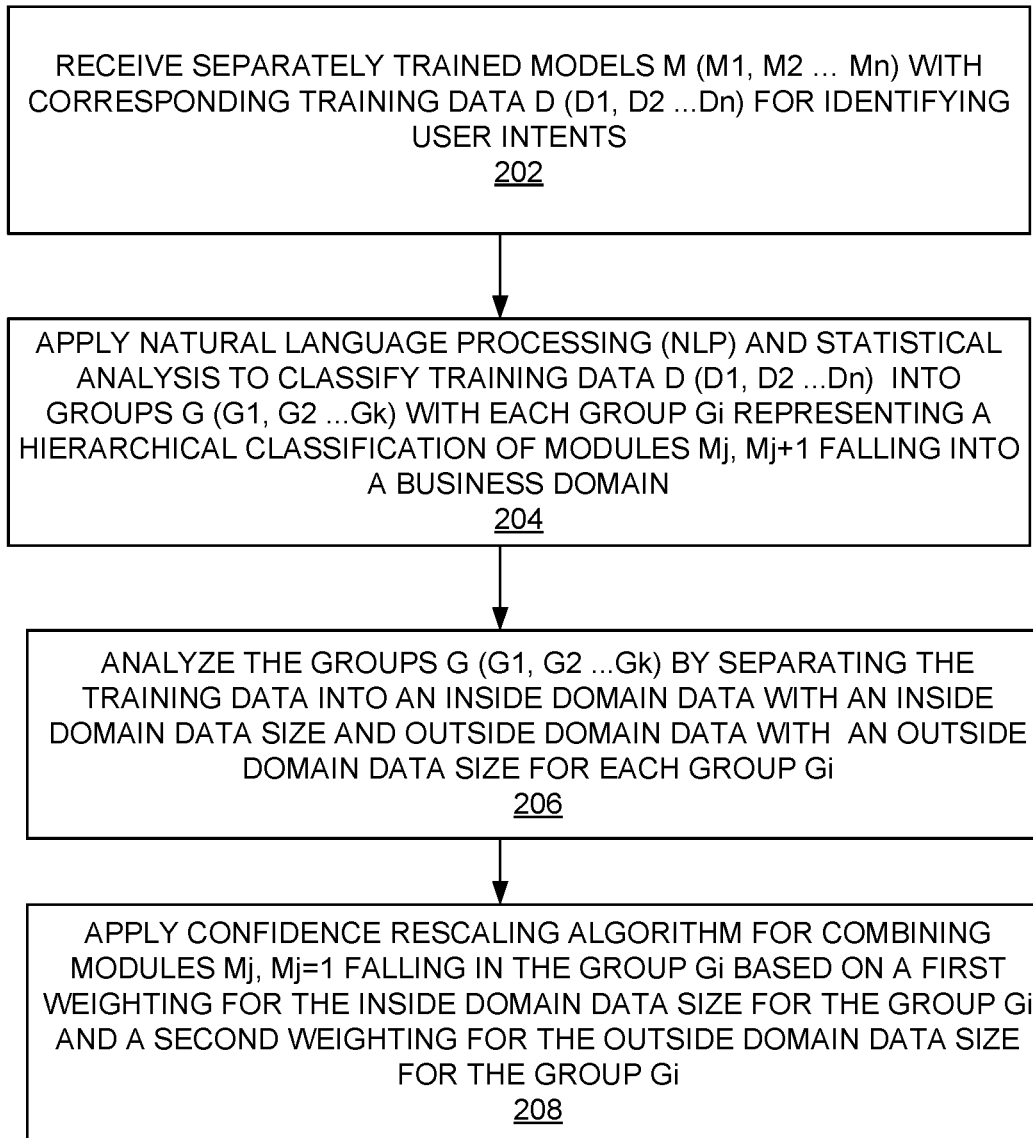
RECEIVE SEPARATELY TRAINED MODELS M (M1, M2 ... Mn) WITH CORRESPONDING TRAINING DATA D (D1, D2 ...Dn) FOR IDENTIFYING USER INTENTS
202

APPLY NATURAL LANGUAGE PROCESSING (NLP) AND STATISTICAL ANALYSIS TO CLASSIFY TRAINING DATA D (D1, D2 ...Dn) INTO GROUPS G (G1, G2 ...Gk) WITH EACH GROUP Gi REPRESENTING A HIERARCHICAL CLASSIFICATION OF MODULES Mj, Mj+1 FALLING INTO A BUSINESS DOMAIN
204

ANALYZE THE GROUPS G (G1, G2 ...Gk) BY SEPARATING THE TRAINING DATA INTO AN INSIDE DOMAIN DATA WITH AN INSIDE DOMAIN DATA SIZE AND OUTSIDE DOMAIN DATA WITH AN OUTSIDE DOMAIN DATA SIZE FOR EACH GROUP Gi
206

APPLY CONFIDENCE RESCALING ALGORITHM FOR COMBINING MODULES Mj, Mj=1 FALLING IN THE GROUP Gi BASED ON A FIRST WEIGHTING FOR THE INSIDE DOMAIN DATA SIZE FOR THE GROUP Gi AND A SECOND WEIGHTING FOR THE OUTSIDE DOMAIN DATA SIZE FOR THE GROUP Gi
208